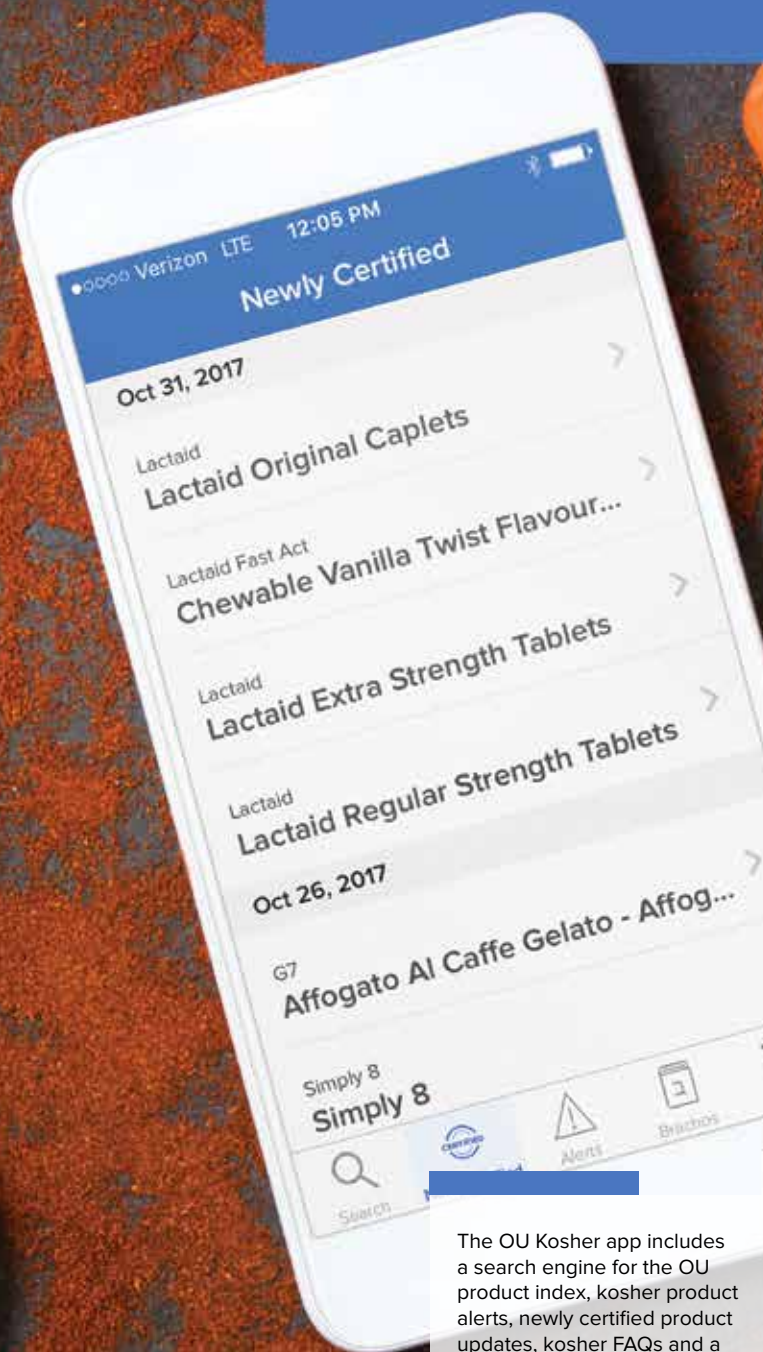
●○○○○ Verizon LTE 12:05 PM

Newly Certified

Oct 31, 2017

Lactaid
Lactaid Original Caplets

Lactaid Fast Act
Chewable Vanilla Twist Flavour...

Lactaid
Lactaid Extra Strength Tablets

Lactaid
Lactaid Regular Strength Tablets

Oct 26, 2017

G7
Affogato Al Caffe Gelato - Affog...

Simply 8
Simply 8

Search
Alerts
Brachos

The OU Kosher app includes a search engine for the OU product index, kosher product alerts, newly certified product updates, kosher FAQs and a